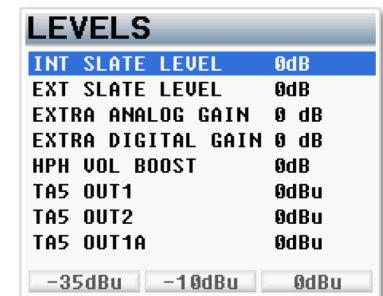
LEVELS

| | |
|---|---|
| INT SLATE LEVEL | 0dB |
| EXT SLATE LEVEL | 0dB |
| EXTRA ANALOG GAIN | 0 dB |
| EXTRA DIGITAL GAIN | 0 dB |
| HPH VOL BOOST | 0dB |
| TA5 OUT1 | 0dBu |
| TA5 OUT2 | 0dBu |
| TA5 OUT1A | 0dBu |

-35dBu -10dBu 0dBu